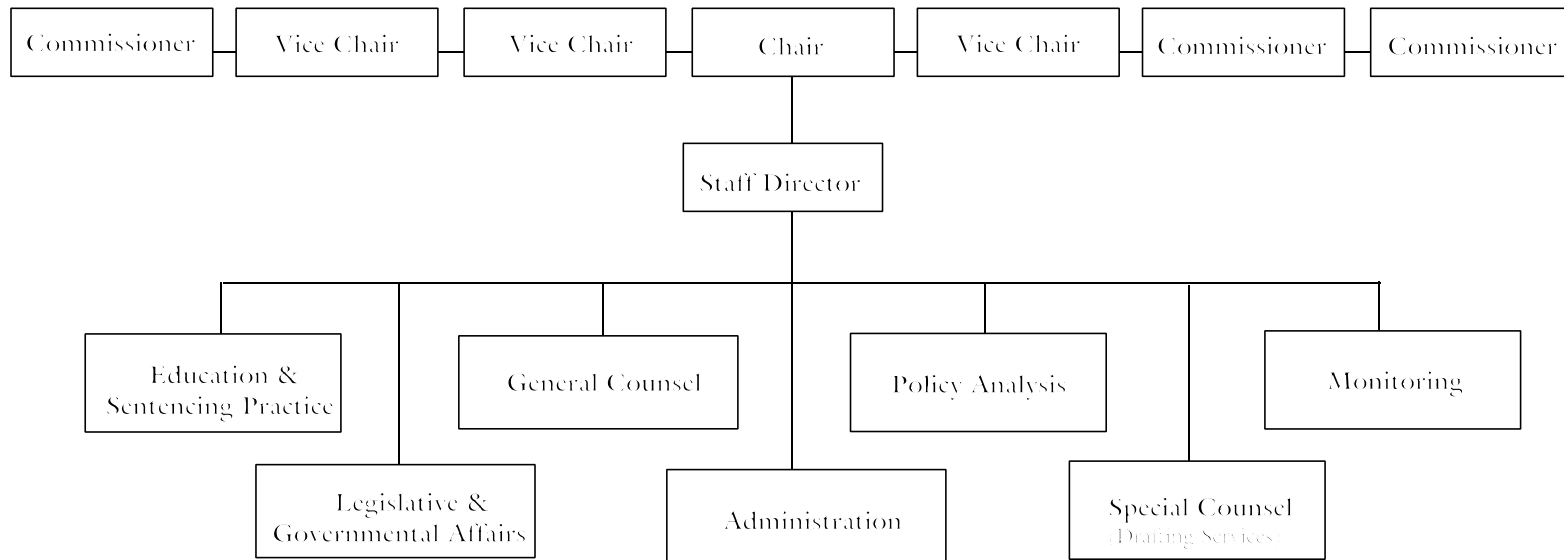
Commissioner

Vice Chair

Vice Chair

Chair

Vice Chair

Commissioner

Commissioner

Staff Director

Education & Sentencing Practice

General Counsel

Policy Analysis

Monitoring

Legislative & Governmental Affairs

Administration

Special Counsel (Drafting Services)